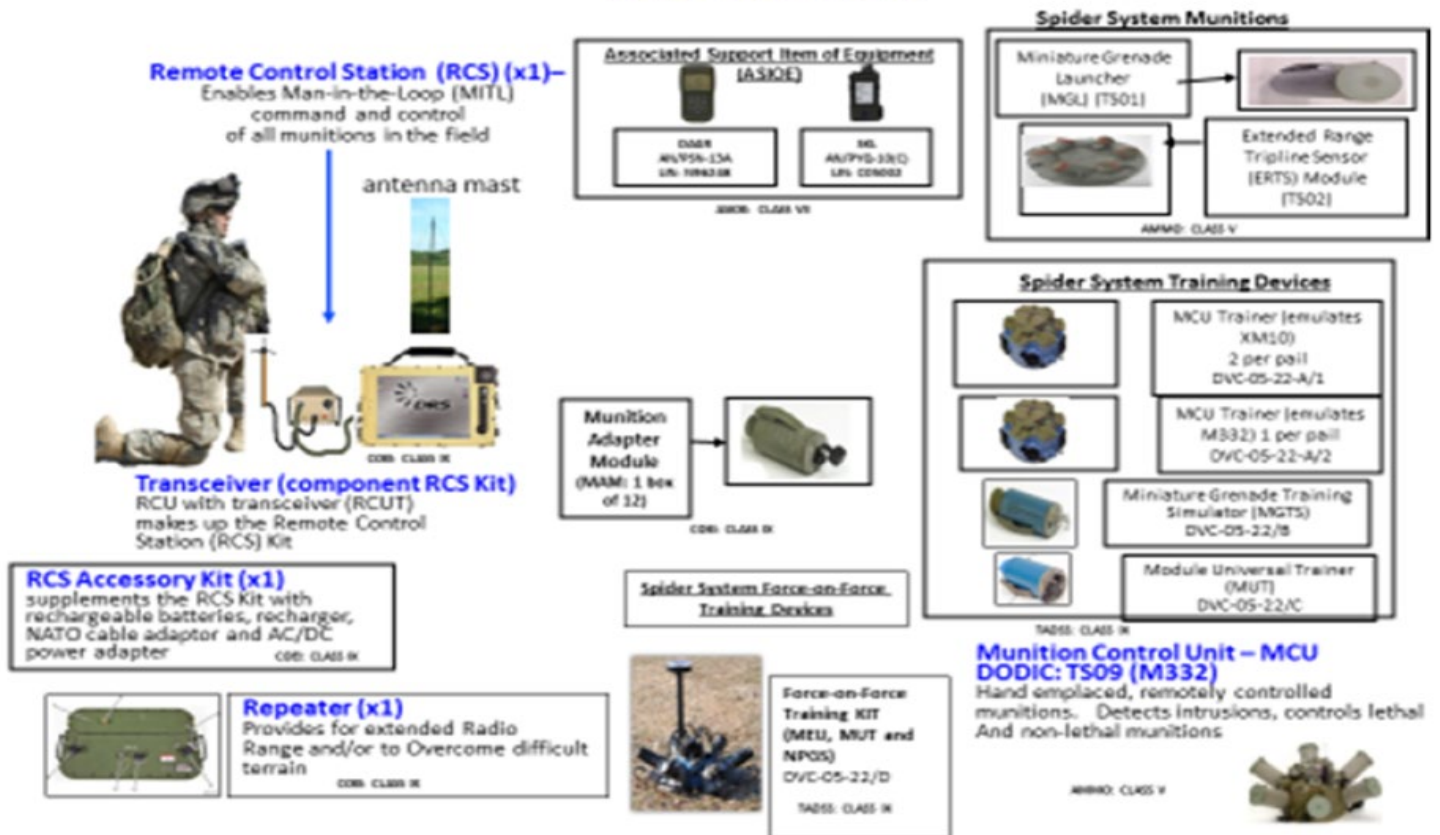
Remote Control Station (RCS) (x1)–
Enables Man-in-the-Loop (MITL) command and control of all munitions in the field

antenna mast

COEI: CLASS IX

Transceiver (component RCS Kit)
RCU with transceiver (RCUT) makes up the Remote Control Station (RCS) Kit

RCS Accessory Kit (x1)
supplements the RCS Kit with rechargeable batteries, recharger, NATO cable adaptor and AC/DC power adapter
COEI: CLASS IX

Repeater (x1)
Provides for extended Radio Range and/or to Overcome difficult terrain
COEI: CLASS IX

Associated Support Item of Equipment (ASIOE)

DAGR
AN/PSN-13A
LIN: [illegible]

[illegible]
AN/PVS-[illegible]
LIN: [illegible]

ASIOE: CLASS VII

Munition Adapter Module
(MAM: 1 box of 12)

COEI: CLASS IX

Spider System Force-on-Force Training Devices

Force-on-Force Training KIT
(MEU, MUT and NPOS)
DVC-05-22/D

TADSS: CLASS IX

Spider System Munitions

Miniature Grenade Launcher (MGL) (TS01)

Extended Range Tripline Sensor (ERTS) Module (TS02)

AMMO: CLASS V

Spider System Training Devices

MCU Trainer (emulates XM10)
2 per pail
DVC-05-22-A/1

MCU Trainer (emulates M332) 1 per pail
DVC-05-22-A/2

Miniature Grenade Training Simulator (MGTS)
DVC-05-22/B

Module Universal Trainer (MUT)
DVC-05-22/C

TADSS: CLASS IX

Munition Control Unit – MCU
DODIC: TS09 (M332)
Hand emplaced, remotely controlled munitions. Detects intrusions, controls lethal And non-lethal munitions

AMMO: CLASS V